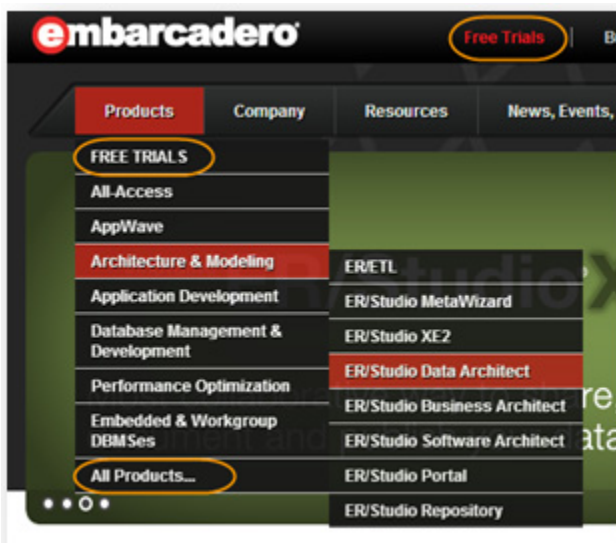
embarcadero

Free Trials | B

Products | Company | Resources | News, Events,

FREE TRIALS
All-Access
AppWave
Architecture & Modeling
Application Development
Database Management & Development
Performance Optimization
Embedded & Workgroup DBMSes
All Products...

ER/ETL
ER/Studio MetaWizard
ER/Studio XE2
ER/Studio Data Architect
ER/Studio Business Architect
ER/Studio Software Architect
ER/Studio Portal
ER/Studio Repository